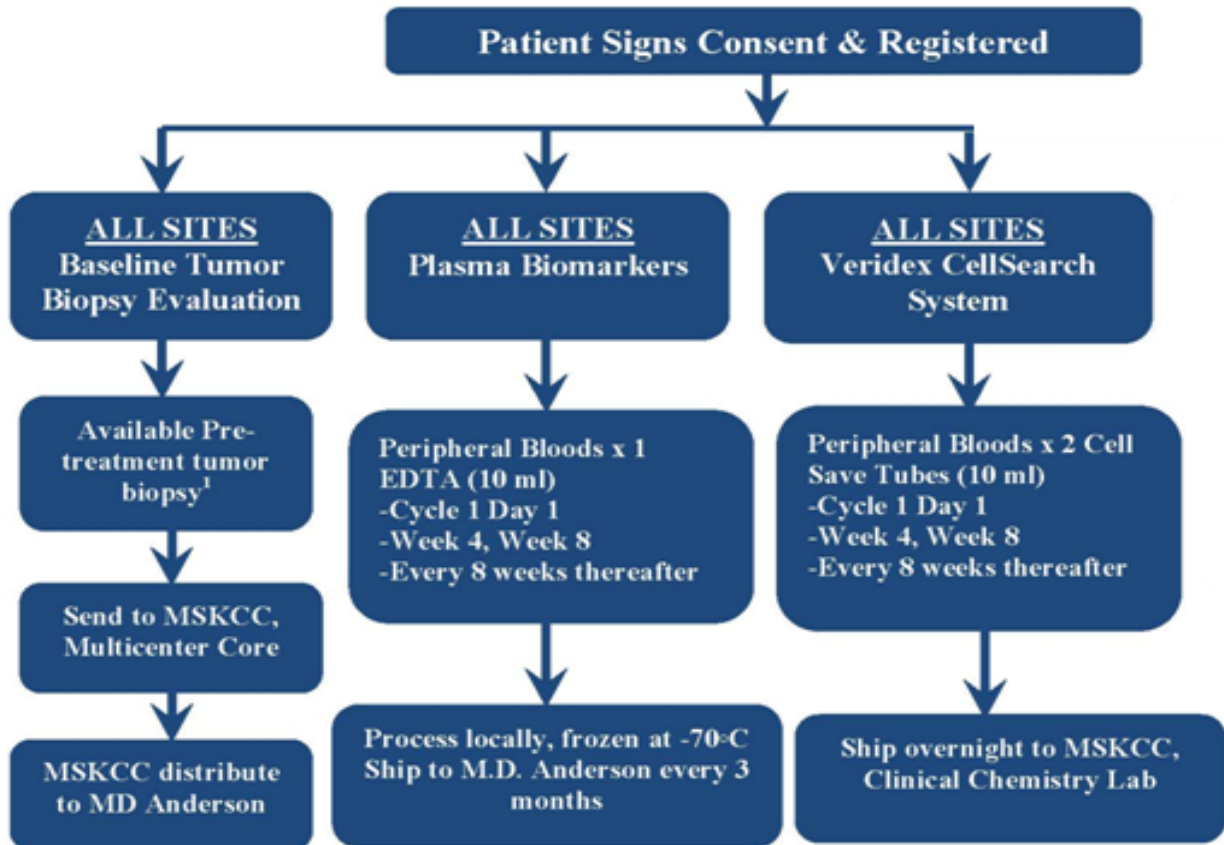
Patient Signs Consent & Registered

ALL SITES
Baseline Tumor Biopsy Evaluation

Available Pre-treatment tumor biopsy$^1$

Send to MSKCC, Multicenter Core

MSKCC distribute to MD Anderson

ALL SITES
Plasma Biomarkers

Peripheral Bloods x 1 EDTA (10 ml)
-Cycle 1 Day 1
-Week 4, Week 8
-Every 8 weeks thereafter

Process locally, frozen at -70◦C Ship to M.D. Anderson every 3 months

ALL SITES
Veridex CellSearch System

Peripheral Bloods x 2 Cell Save Tubes (10 ml)
-Cycle 1 Day 1
-Week 4, Week 8
-Every 8 weeks thereafter

Ship overnight to MSKCC, Clinical Chemistry Lab